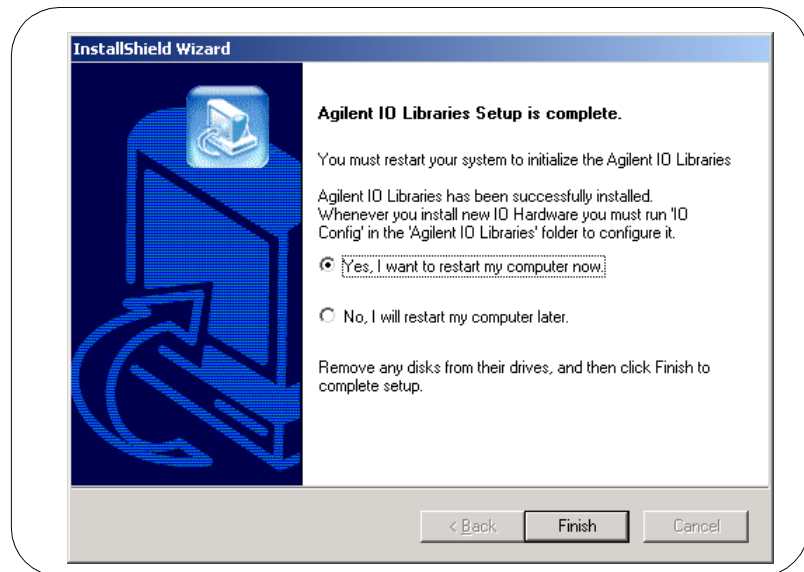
InstallShield Wizard

Agilent IO Libraries Setup is complete.

You must restart your system to initialize the Agilent IO Libraries

Agilent IO Libraries has been successfully installed. Whenever you install new IO Hardware you must run 'IO Config' in the 'Agilent IO Libraries' folder to configure it.

Yes, I want to restart my computer now.

No, I will restart my computer later.

Remove any disks from their drives, and then click Finish to complete setup.

< Back
Finish
Cancel